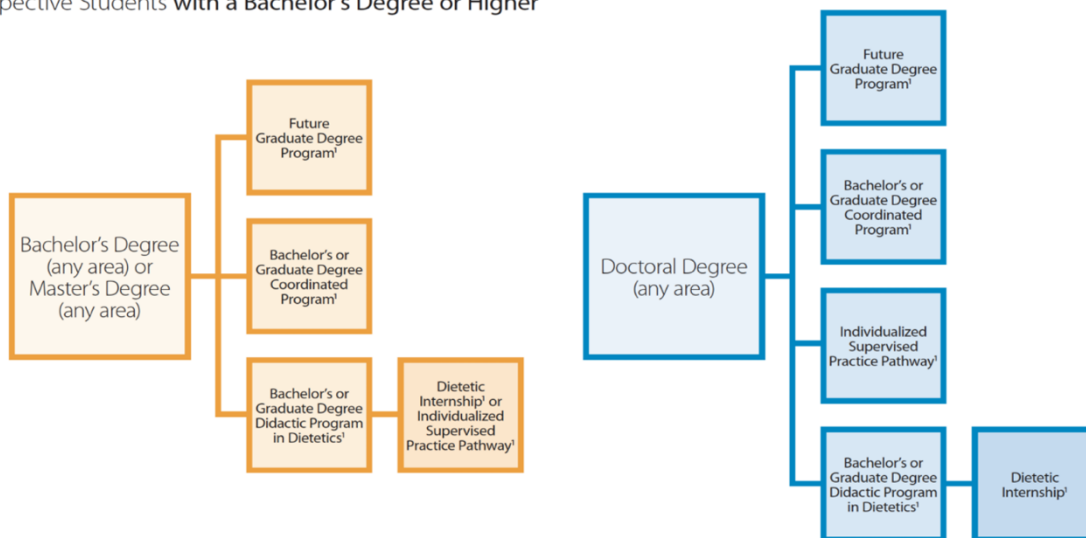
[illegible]pective Students with a Bachelor's Degree or Higher

Bachelor's Degree (any area) or Master's Degree (any area)

Future Graduate Degree Program$^1$

Bachelor's or Graduate Degree Coordinated Program$^1$

Bachelor's or Graduate Degree Didactic Program in Dietetics$^1$

Dietetic Internship$^1$ or Individualized Supervised Practice Pathway$^1$

Doctoral Degree (any area)

Future Graduate Degree Program$^1$

Bachelor's or Graduate Degree Coordinated Program$^1$

Individualized Supervised Practice Pathway$^1$

Bachelor's or Graduate Degree Didactic Program in Dietetics$^1$

Dietetic Internship$^1$